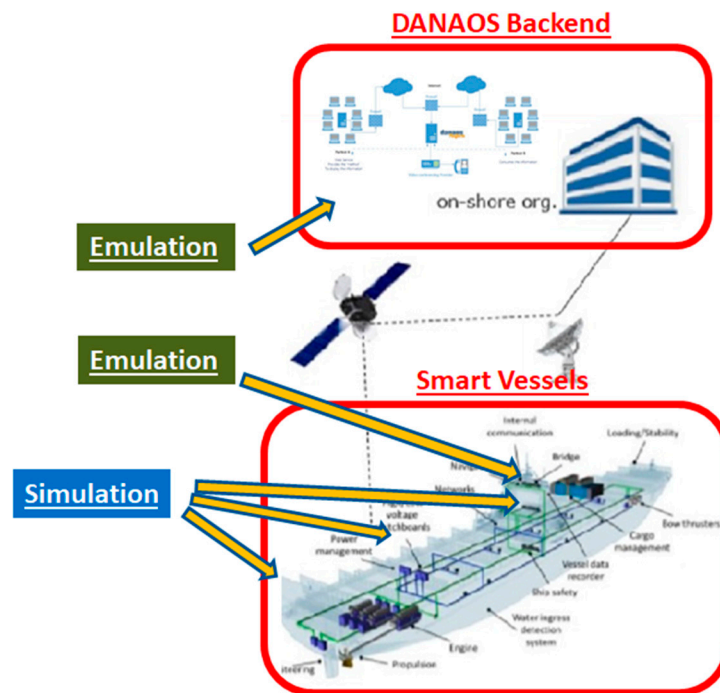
DANAOS Backend

on-shore org.

Emulation

Emulation

Smart Vessels

Simulation

Internal communication

Loading/Stability

Bridge

Navig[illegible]

Networks

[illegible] voltage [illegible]tchboards

Power management

Cargo management

Bow thrusters

Vessel data recorder

Ship safety

Water ingress detection system

Engine

Propulsion

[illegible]teering